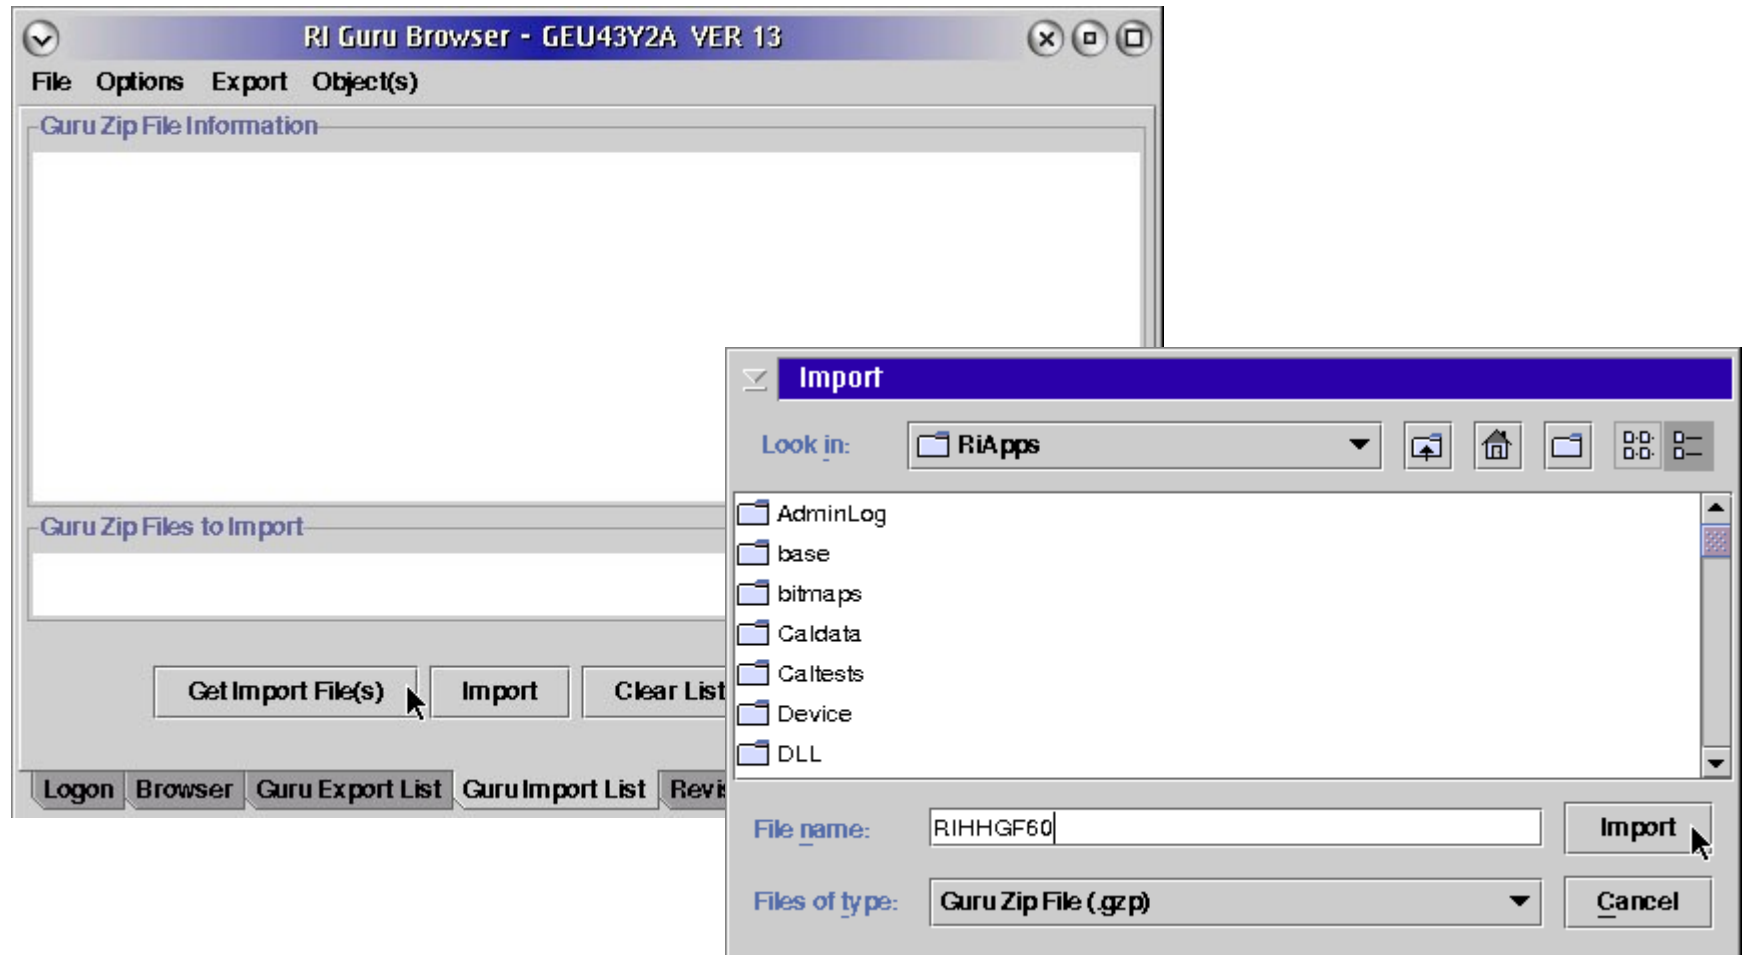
RI Guru Browser - GEU43Y2A VER 13

File Options Export Object(s)

Guru Zip File Information

Guru Zip Files to Import

Get Import File(s) Import Clear List

Logon Browser Guru Export List Guru Import List Revi

Import

Look in: RiApps

AdminLog
base
bitmaps
Caldata
Caltests
Device
DLL

File name: RIHHGF60

Import

Files of type: Guru Zip File (.gzp)

Cancel